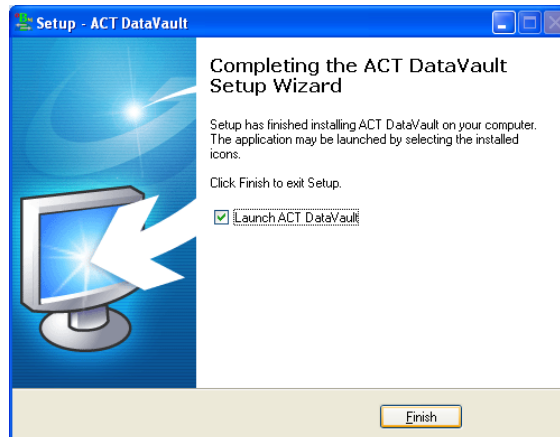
Setup - ACT DataVault

Completing the ACT DataVault Setup Wizard

Setup has finished installing ACT DataVault on your computer. The application may be launched by selecting the installed icons.

Click Finish to exit Setup.

Launch ACT DataVault

Finish